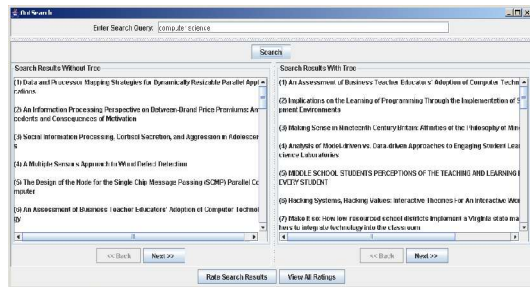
Dot Search

Enter Search Query: computer science

Search

Search Results Without Tree

(1) Data and Processor Mapping Strategies for Dynamically Resizable Parallel Applications

(2) An Information Processing Perspective on Between-Brand Price Premiums: Antecedents and Consequences of Motivation

(3) Social Information Processing, Cortisol Secretion, and Aggression in Adolescen

(4) A Multiple Sensors Approach to Wood Defect Detection

(5) The Design of the Node for the Single Chip Message Passing (SCMP) Parallel Computer

(6) An Assessment of Business Teacher Educators' Adoption of Computer Technol ity

<< Back   Next >>

Search Results With Tree

(1) An Assessment of Business Teacher Educators' Adoption of Computer Techn

(2) Implications on the Learning of Programming Through the Implementation of S pment Environments

(3) Making Sense in Nineteenth Century Britain: Affinities of the Philosophy of Min

(4) Analysis of Model-driven vs. Data-driven Approaches to Engaging Student Lea cience Laboratories

(5) MIDDLE SCHOOL STUDENTS PERCEPTIONS OF THE TEACHING AND LEARNING I EVERY STUDENT

(6) Hacking Systems, Hacking Values: Interactive Theories For An Interactive Wor

(7) Make it so: How low resourced school districts implement a Virginia state ma hers to integrate technology into the classroom

<< Back   Next >>

Rate Search Results   View All Ratings